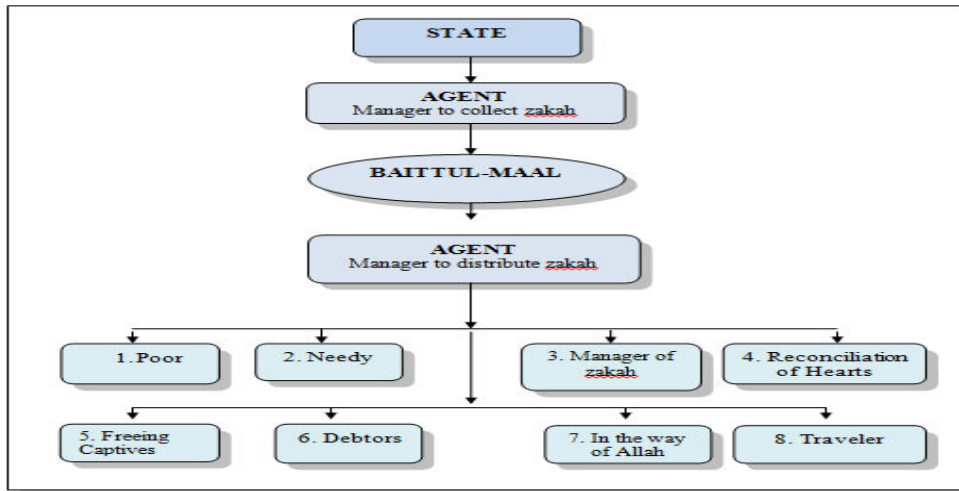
STATE

AGENT
Manager to collect zakah

BAITTUL-MAAL

AGENT
Manager to distribute zakah

1. Poor

2. Needy

3. Manager of zakah

4. Reconciliation of Hearts

5. Freeing Captives

6. Debtors

7. In the way of Allah

8. Traveler